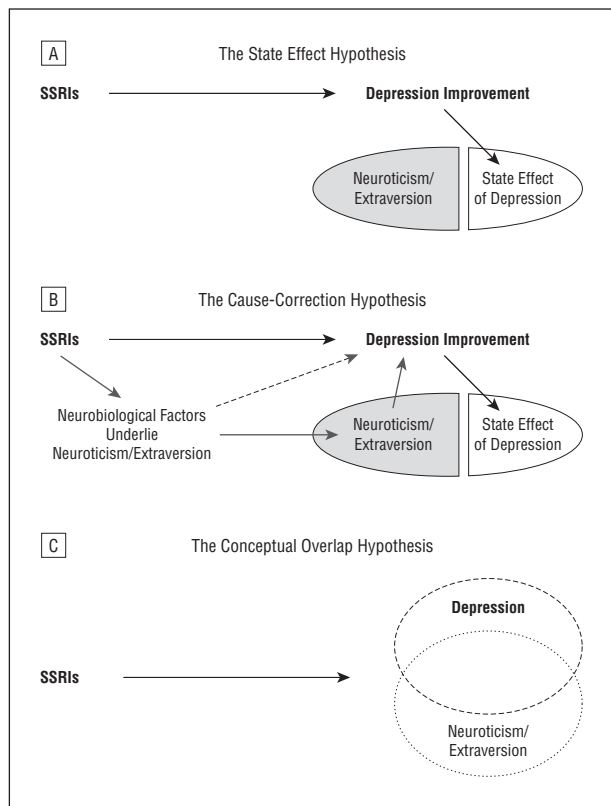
A

The State Effect Hypothesis

SSRIs

Depression Improvement

Neuroticism/ Extraversion

State Effect of Depression

B

The Cause-Correction Hypothesis

SSRIs

Depression Improvement

Neurobiological Factors Underlie Neuroticism/Extraversion

Neuroticism/ Extraversion

State Effect of Depression

C

The Conceptual Overlap Hypothesis

Depression

SSRIs

Neuroticism/ Extraversion